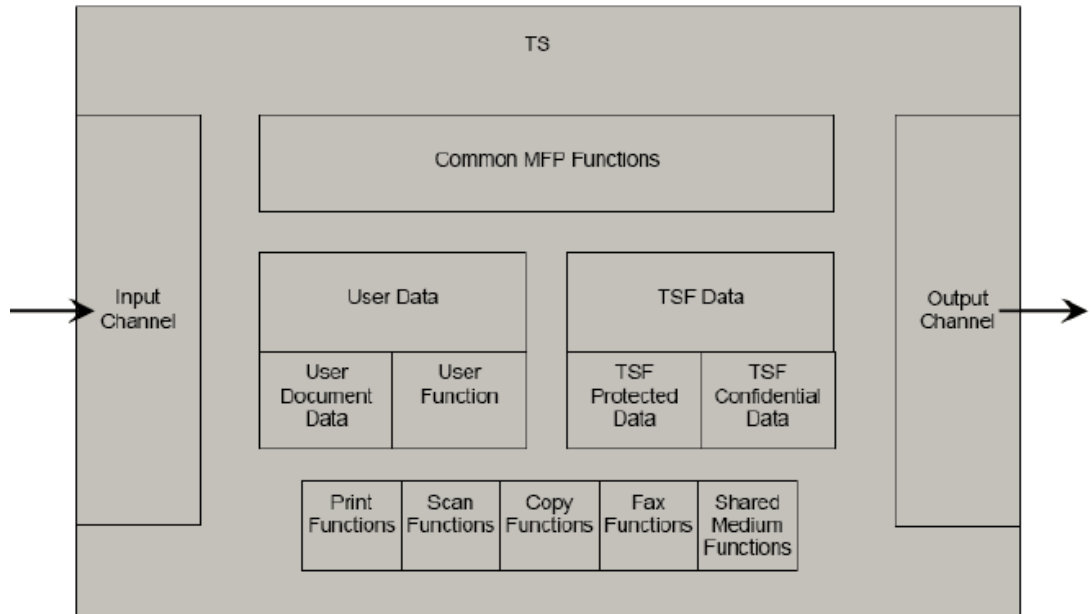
TS

Input Channel

Common MFP Functions

User Data

User Document Data

User Function

TSF Data

TSF Protected Data

TSF Confidential Data

Output Channel

Print Functions

Scan Functions

Copy Functions

Fax Functions

Shared Medium Functions